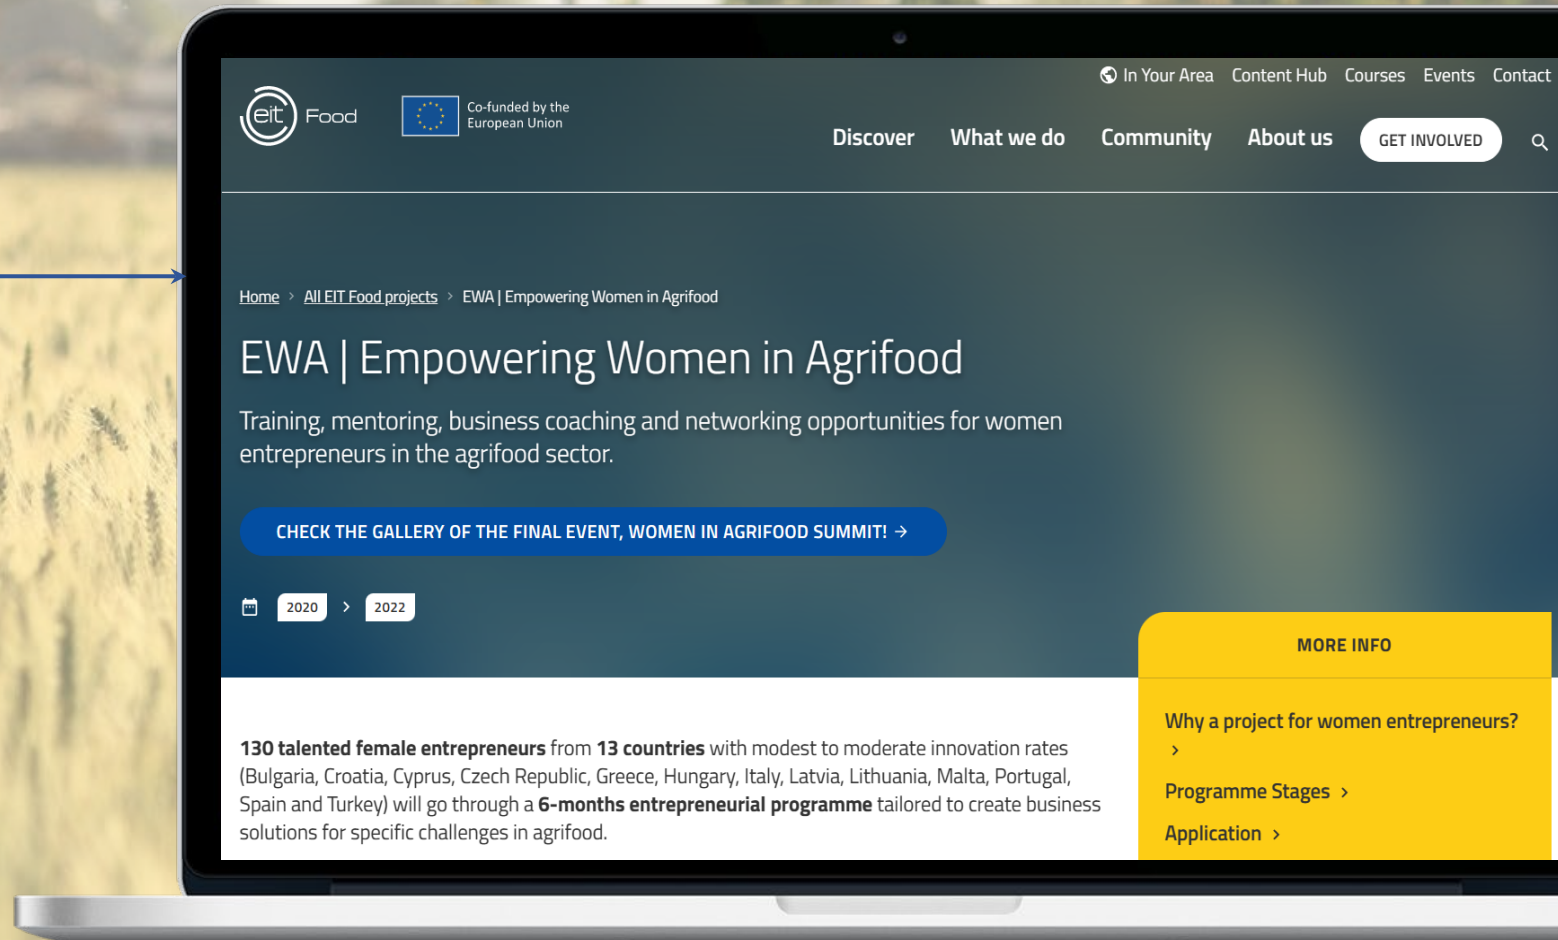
In Your Area Content Hub Courses Events Contact

eit Food

Co-funded by the European Union

Discover What we do Community About us GET INVOLVED

Home > All EIT Food projects > EWA | Empowering Women in Agrifood

EWA | Empowering Women in Agrifood

Training, mentoring, business coaching and networking opportunities for women entrepreneurs in the agrifood sector.

CHECK THE GALLERY OF THE FINAL EVENT, WOMEN IN AGRIFOOD SUMMIT! →

2020 > 2022

MORE INFO

Why a project for women entrepreneurs? >

Programme Stages >

Application >

**130 talented female entrepreneurs** from **13 countries** with modest to moderate innovation rates (Bulgaria, Croatia, Cyprus, Czech Republic, Greece, Hungary, Italy, Latvia, Lithuania, Malta, Portugal, Spain and Turkey) will go through a **6-months entrepreneurial programme** tailored to create business solutions for specific challenges in agrifood.